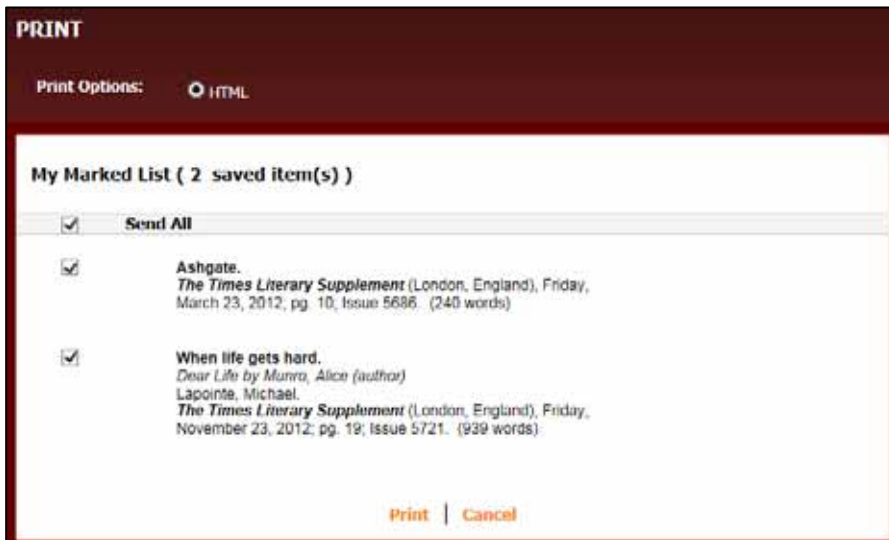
PRINT

Print Options: HTML

My Marked List ( 2 saved item(s) )

Send All

Ashgate.
*The Times Literary Supplement* (London, England), Friday, March 23, 2012; pg. 10; Issue 5686. (240 words)

When life gets hard.
*Dear Life by Munro, Alice (author)*
Lapointe, Michael.
*The Times Literary Supplement* (London, England), Friday, November 23, 2012; pg. 19; Issue 5721. (939 words)

Print | Cancel